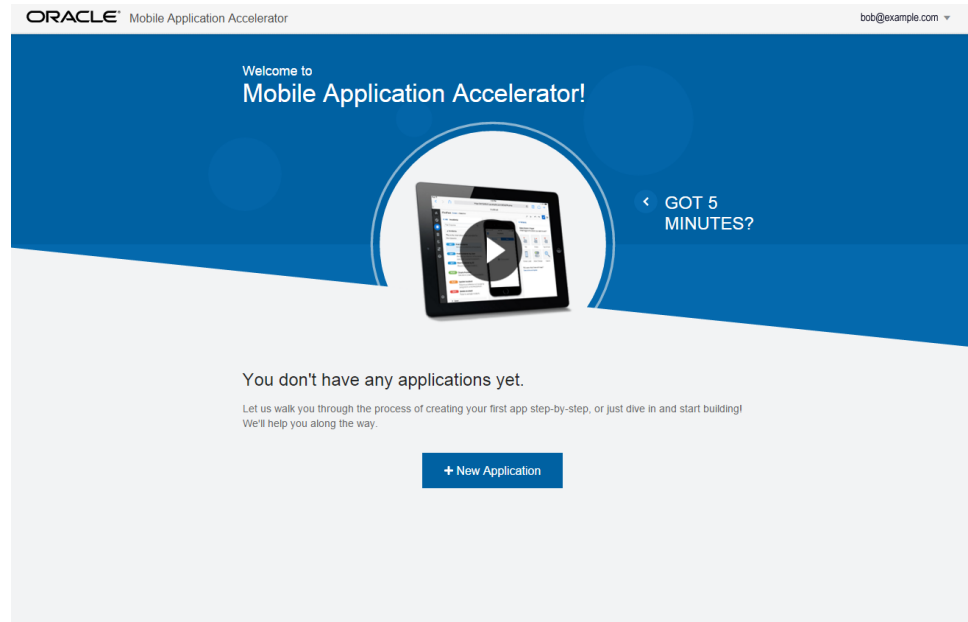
ORACLE Mobile Application Accelerator

bob@example.com

Welcome to
Mobile Application Accelerator!

GOT 5 MINUTES?

You don't have any applications yet.

Let us walk you through the process of creating your first app step-by-step, or just dive in and start building! We'll help you along the way.

+ New Application